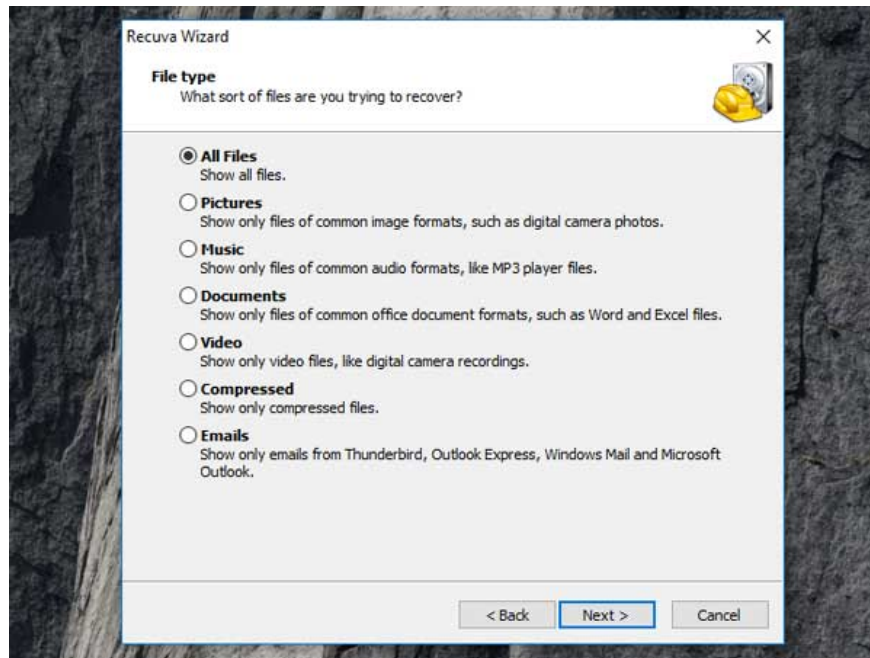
Recuva Wizard

×

File type
What sort of files are you trying to recover?

All Files
Show all files.

Pictures
Show only files of common image formats, such as digital camera photos.

Music
Show only files of common audio formats, like MP3 player files.

Documents
Show only files of common office document formats, such as Word and Excel files.

Video
Show only video files, like digital camera recordings.

Compressed
Show only compressed files.

Emails
Show only emails from Thunderbird, Outlook Express, Windows Mail and Microsoft Outlook.

< Back

Next >

Cancel